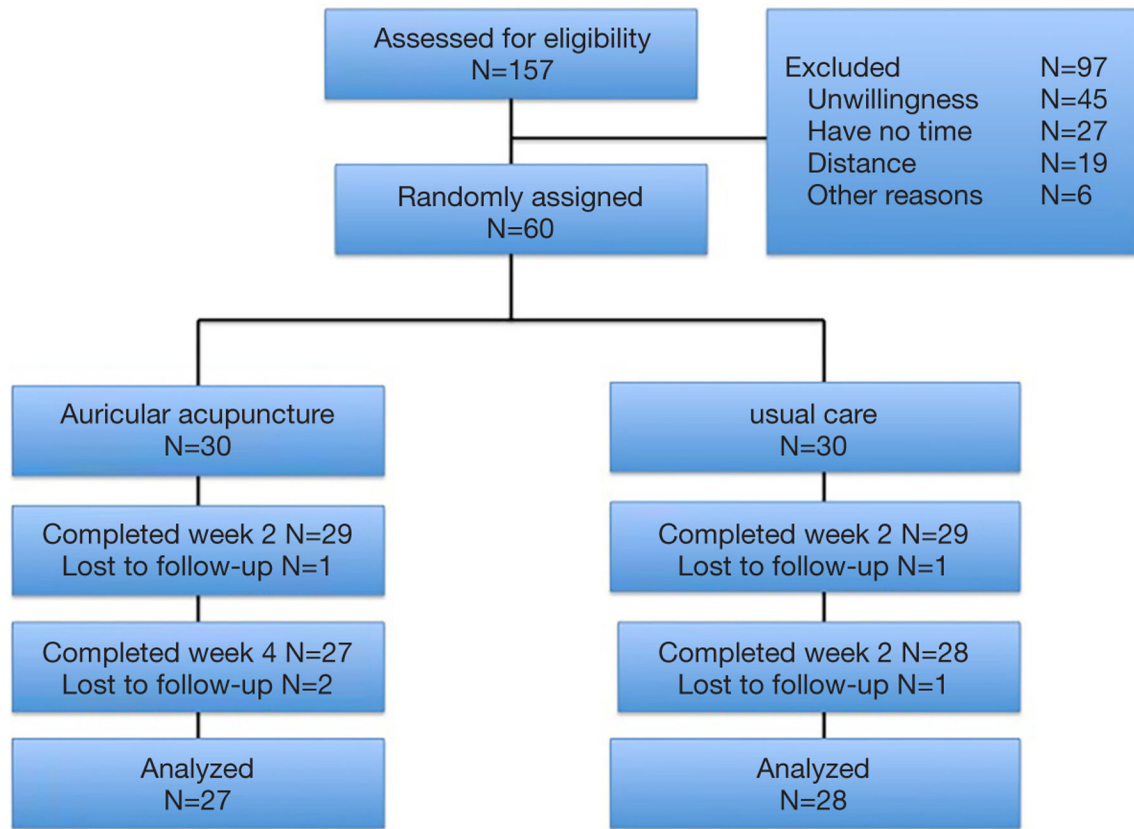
Assessed for eligibility
N=157

Excluded N=97
Unwillingness N=45
Have no time N=27
Distance N=19
Other reasons N=6

Randomly assigned
N=60

Auricular acupuncture
N=30

Completed week 2 N=29
Lost to follow-up N=1

Completed week 4 N=27
Lost to follow-up N=2

Analyzed
N=27

usual care
N=30

Completed week 2 N=29
Lost to follow-up N=1

Completed week 2 N=28
Lost to follow-up N=1

Analyzed
N=28